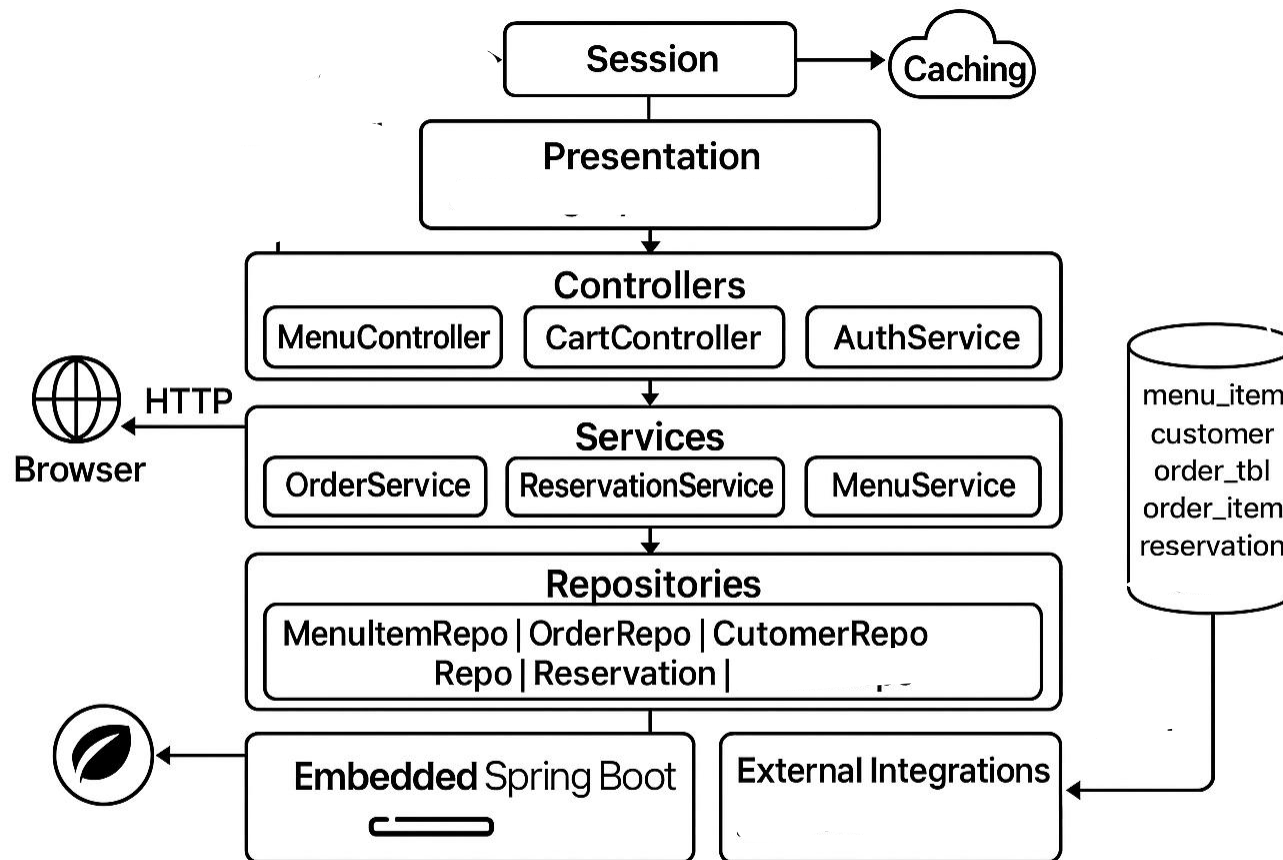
Session

Caching

Presentation

Controllers

MenuController

CartController

AuthService

HTTP

Browser

Services

OrderService

ReservationService

MenuService

Repositories

MenuItemRepo | OrderRepo | CutomerRepo Repo | Reservation |

menu_item
customer
order_tbl
order_item
reservation

Embedded Spring Boot

External Integrations